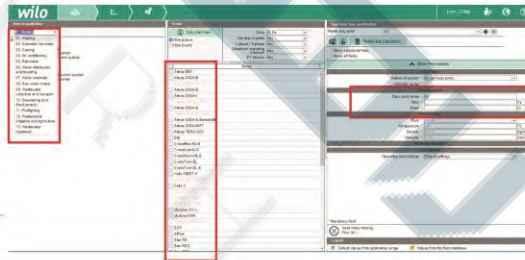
wilo

Area of application
01. Heating
02. Domestic hot water
03. Cooling
04. Air conditioning
05. Rainwater
06. Water distribution and boosting
07. Water treatment
08. Raw water intake
09. Wastewater collection and transport
10. Dewatering and flood control
11. Firefighting
12. Professional irrigation and agriculture
13. Wastewater treatment

Series
Only plant view
Wilo-Stratos
Wilo-Stratos GIGA
Wilo-Stratos MAXO
Wilo-Yonos
Wilo-Yonos GIGA
Wilo-TOP-S
Wilo-Star
CronoBloc-BL
CronoLine-IL
CronoTwin-DL
Helix
Medana CH1-L
Multivert MVI
MVI
Stratos

Operating data specification
Show calculated data
Show all fields
Show limit values
Nature of pumps
Duty point
Flow
Head
Temperature
Density
Viscosity
Operating point settings
Mandatory field
Show data filtering
Default values first application range
Values from the fluid database